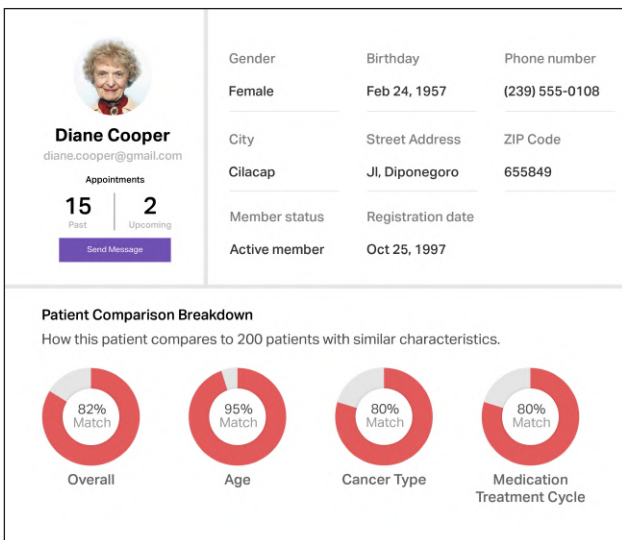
Diane Cooper
diane.cooper@gmail.com

Appointments

15
Past

2
Upcoming

Send Message

Gender
Female

Birthday
Feb 24, 1957

Phone number
(239) 555-0108

City
Cilacap

Street Address
Jl, Diponegoro

ZIP Code
655849

Member status
Active member

Registration date
Oct 25, 1997

Patient Comparison Breakdown

How this patient compares to 200 patients with similar characteristics.

82%
Match
Overall

95%
Match
Age

80%
Match
Cancer Type

80%
Match
Medication Treatment Cycle